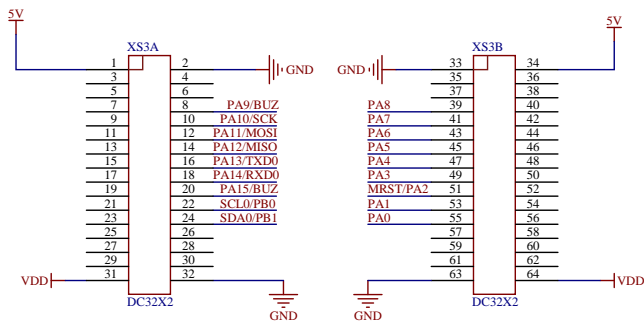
5V

XS3A

| 1 | 2 |
|---|---|
| 3 | 4 |
| 5 | 6 |
| 7 | 8 |
| 9 | 10 |
| 11 | 12 |
| 13 | 14 |
| 15 | 16 |
| 17 | 18 |
| 19 | 20 |
| 21 | 22 |
| 23 | 24 |
| 25 | 26 |
| 27 | 28 |
| 29 | 30 |
| 31 | 32 |

GND
PA9/BUZ
PA10/SCK
PA11/MOSI
PA12/MISO
PA13/TXD0
PA14/RXD0
PA15/BUZ
SCL0/PB0
SDA0/PB1
VDD
DC32X2
GND

5V

XS3B

GND

| 33 | 34 |
|---|---|
| 35 | 36 |
| 37 | 38 |
| 39 | 40 |
| 41 | 42 |
| 43 | 44 |
| 45 | 46 |
| 47 | 48 |
| 49 | 50 |
| 51 | 52 |
| 53 | 54 |
| 55 | 56 |
| 57 | 58 |
| 59 | 60 |
| 61 | 62 |
| 63 | 64 |

PA8
PA7
PA6
PA5
PA4
PA3
MRST/PA2
PA1
PA0
VDD
DC32X2
GND